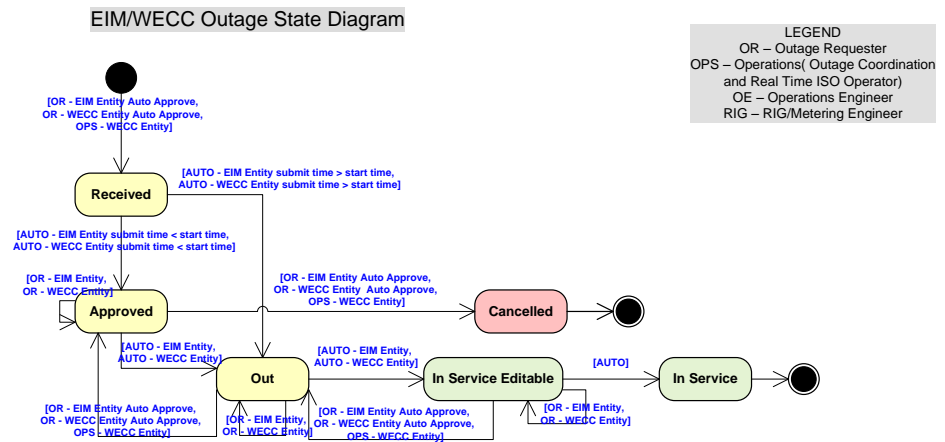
EIM/WECC Outage State Diagram

LEGEND
OR – Outage Requester
OPS – Operations( Outage Coordination and Real Time ISO Operator)
OE – Operations Engineer
RIG – RIG/Metering Engineer

[OR - EIM Entity Auto Approve, OR - WECC Entity Auto Approve, OPS - WECC Entity]

[AUTO - EIM Entity submit time > start time, AUTO - WECC Entity submit time > start time]

Received

[AUTO - EIM Entity submit time < start time, AUTO - WECC Entity submit time < start time]

[OR - EIM Entity, OR - WECC Entity]

[OR - EIM Entity Auto Approve, OR - WECC Entity Auto Approve, OPS - WECC Entity]

Approved

Cancelled

[AUTO - EIM Entity, AUTO - WECC Entity]

[AUTO - EIM Entity, AUTO - WECC Entity]

Out

In Service Editable

[AUTO]

In Service

[OR - EIM Entity Auto Approve, OR - WECC Entity Auto Approve, OPS - WECC Entity]

[OR - EIM Entity, OR - WECC Entity]

[OR - EIM Entity Auto Approve, OR - WECC Entity Auto Approve, OPS - WECC Entity]

[OR - EIM Entity, OR - WECC Entity]